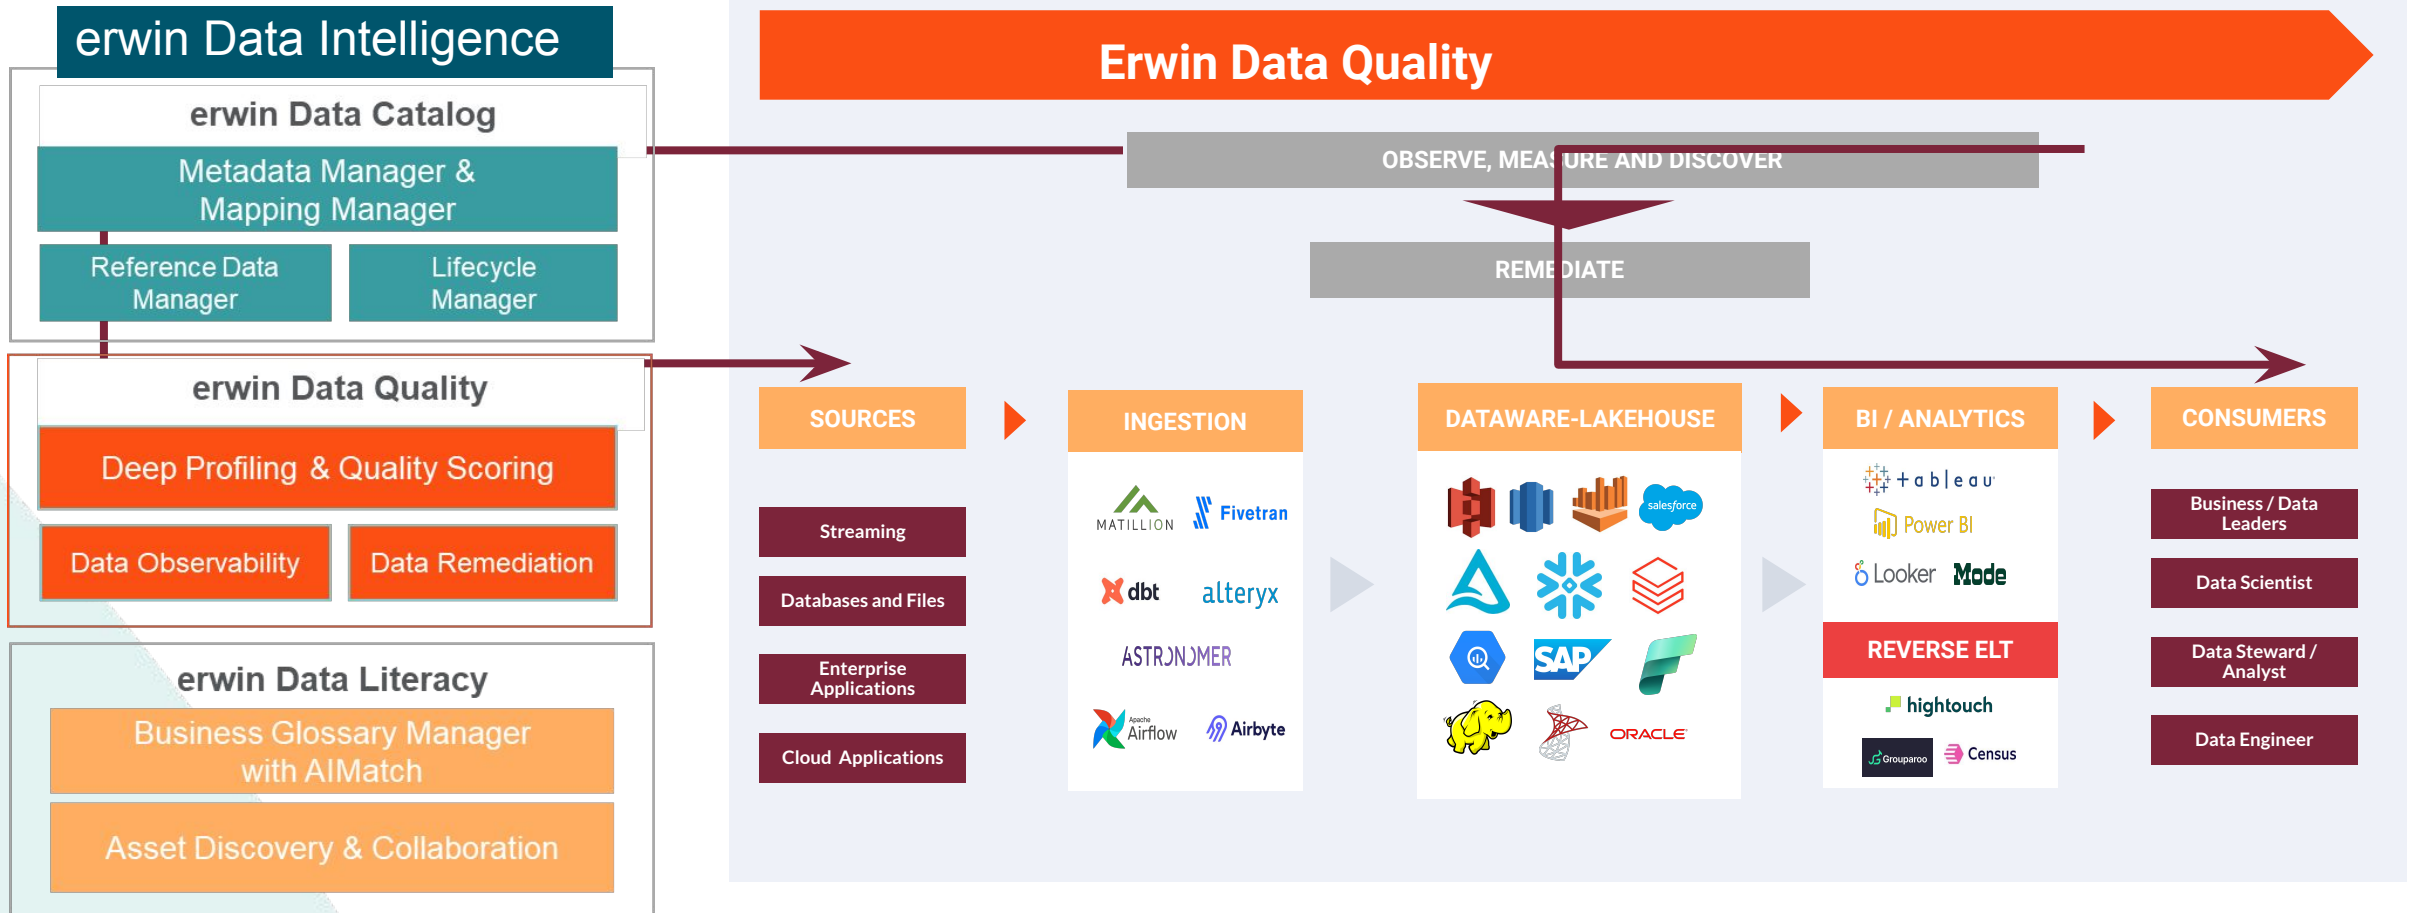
erwin Data Intelligence

erwin Data Catalog

Metadata Manager & Mapping Manager

Reference Data Manager

Lifecycle Manager

erwin Data Quality

Deep Profiling & Quality Scoring

Data Observability

Data Remediation

erwin Data Literacy

Business Glossary Manager with AIMatch

Asset Discovery & Collaboration

Erwin Data Quality

OBSERVE, MEASURE AND DISCOVER

REMEDIATE

SOURCES

Streaming

Databases and Files

Enterprise Applications

Cloud Applications

INGESTION

MATILLION

Fivetran

dbt

alteryx

ASTRONOMER

Apache Airflow

Airbyte

DATAWARE-LAKEHOUSE

salesforce

SAP

ORACLE

BI / ANALYTICS

tableau

Power BI

Looker

Mode

REVERSE ELT

hightouch

Grouparoo

Census

CONSUMERS

Business / Data Leaders

Data Scientist

Data Steward / Analyst

Data Engineer